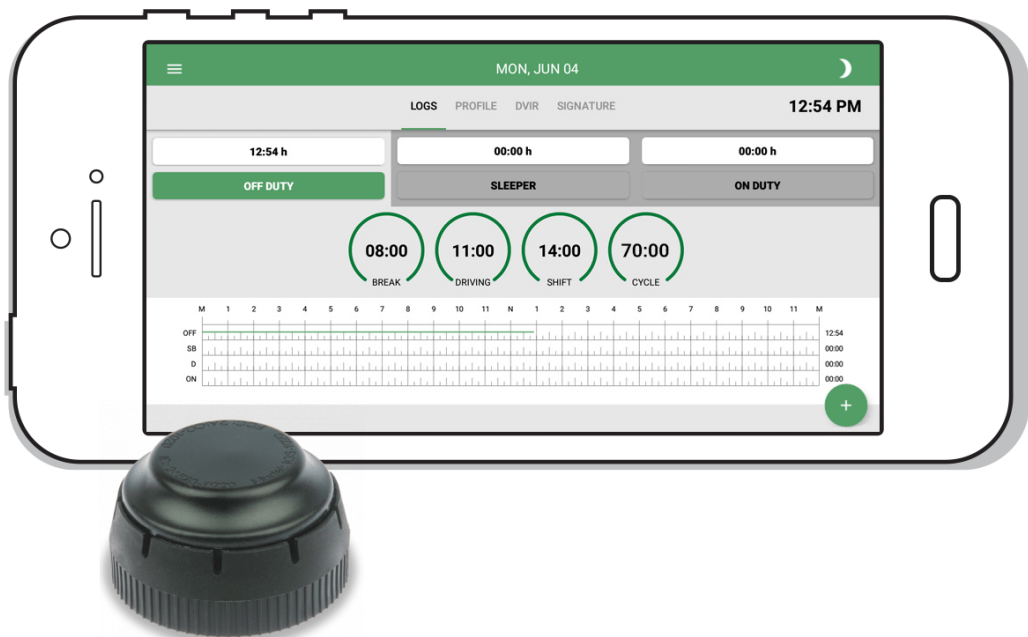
MON, JUN 04

LOGS PROFILE DVIR SIGNATURE

12:54 PM

12:54 h
OFF DUTY

00:00 h
SLEEPER

00:00 h
ON DUTY

08:00
BREAK

11:00
DRIVING

14:00
SHIFT

70:00
CYCLE

M 1 2 3 4 5 6 7 8 9 10 11 N 1 2 3 4 5 6 7 8 9 10 11 M

OFF
SB
D
ON

12:54
00:00
00:00
00:00

+